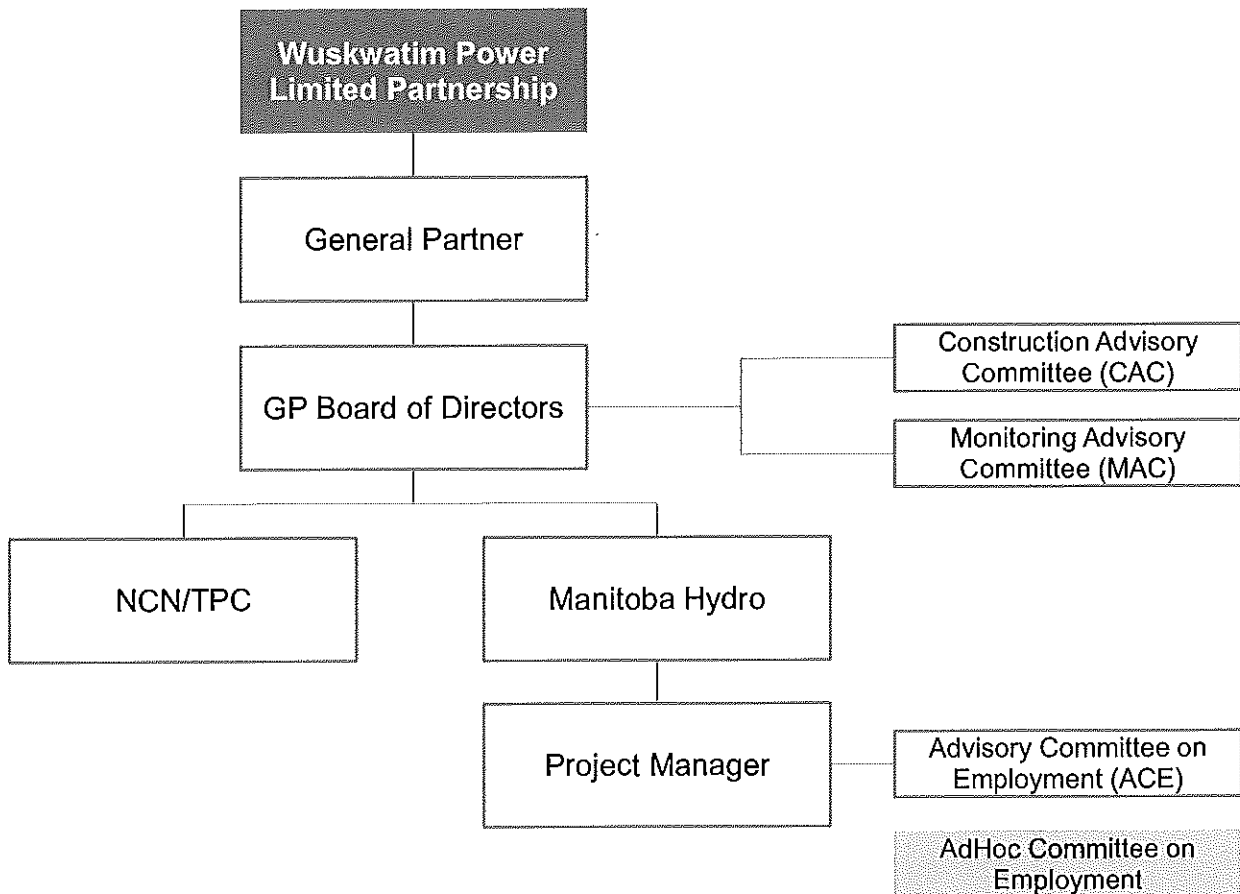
Wuskwatim Power Limited Partnership

General Partner

GP Board of Directors

Construction Advisory Committee (CAC)

Monitoring Advisory Committee (MAC)

NCN/TPC

Manitoba Hydro

Project Manager

Advisory Committee on Employment (ACE)

AdHoc Committee on Employment